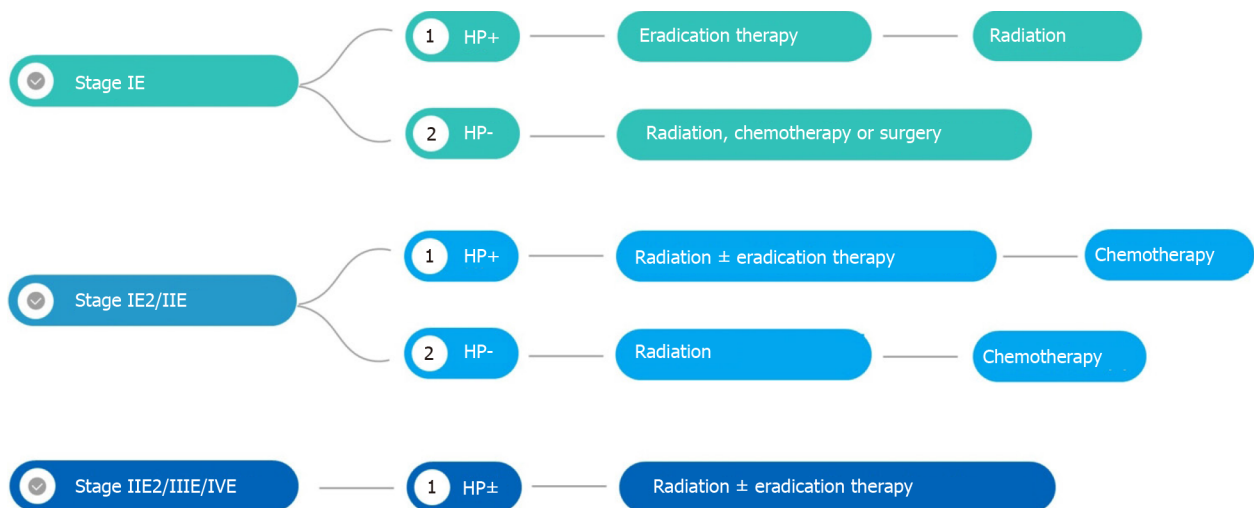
Stage IE

1 HP+

Eradication therapy

Radiation

2 HP-

Radiation, chemotherapy or surgery

Stage IE2/IIE

1 HP+

Radiation ± eradication therapy

Chemotherapy

2 HP-

Radiation

Chemotherapy

Stage IIE2/IIIE/IVE

1 HP±

Radiation ± eradication therapy